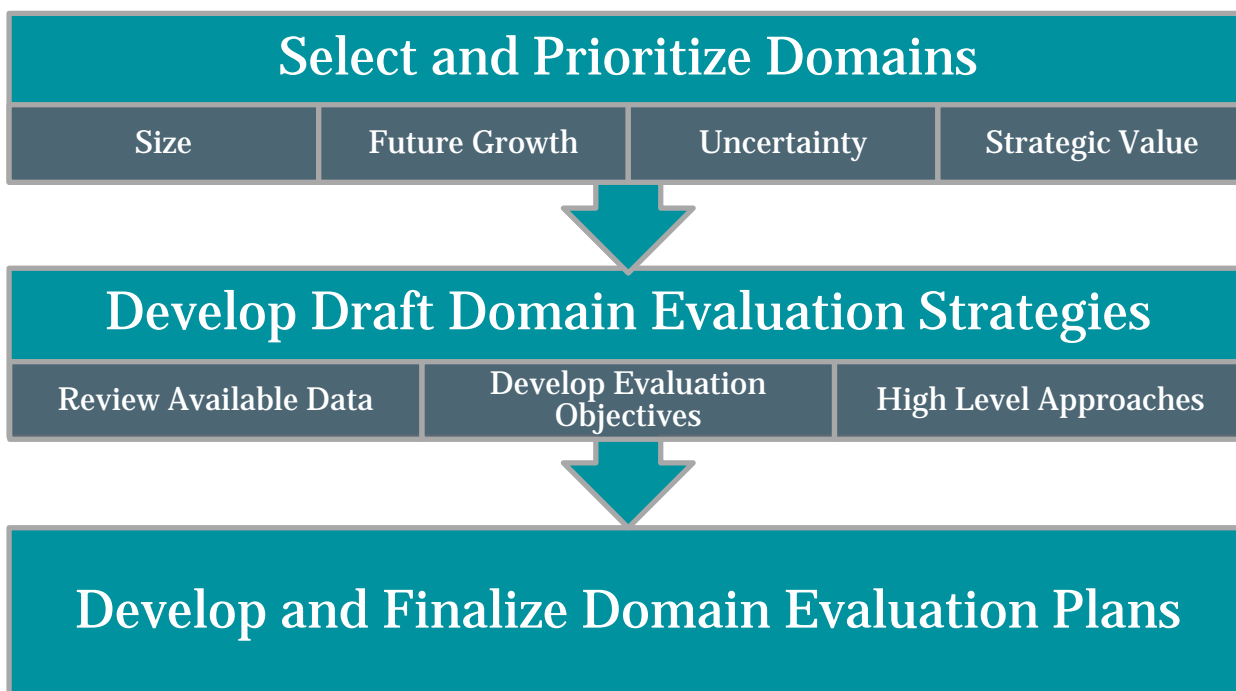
Select and Prioritize Domains

Size

Future Growth

Uncertainty

Strategic Value

Develop Draft Domain Evaluation Strategies

Review Available Data

Develop Evaluation Objectives

High Level Approaches

Develop and Finalize Domain Evaluation Plans